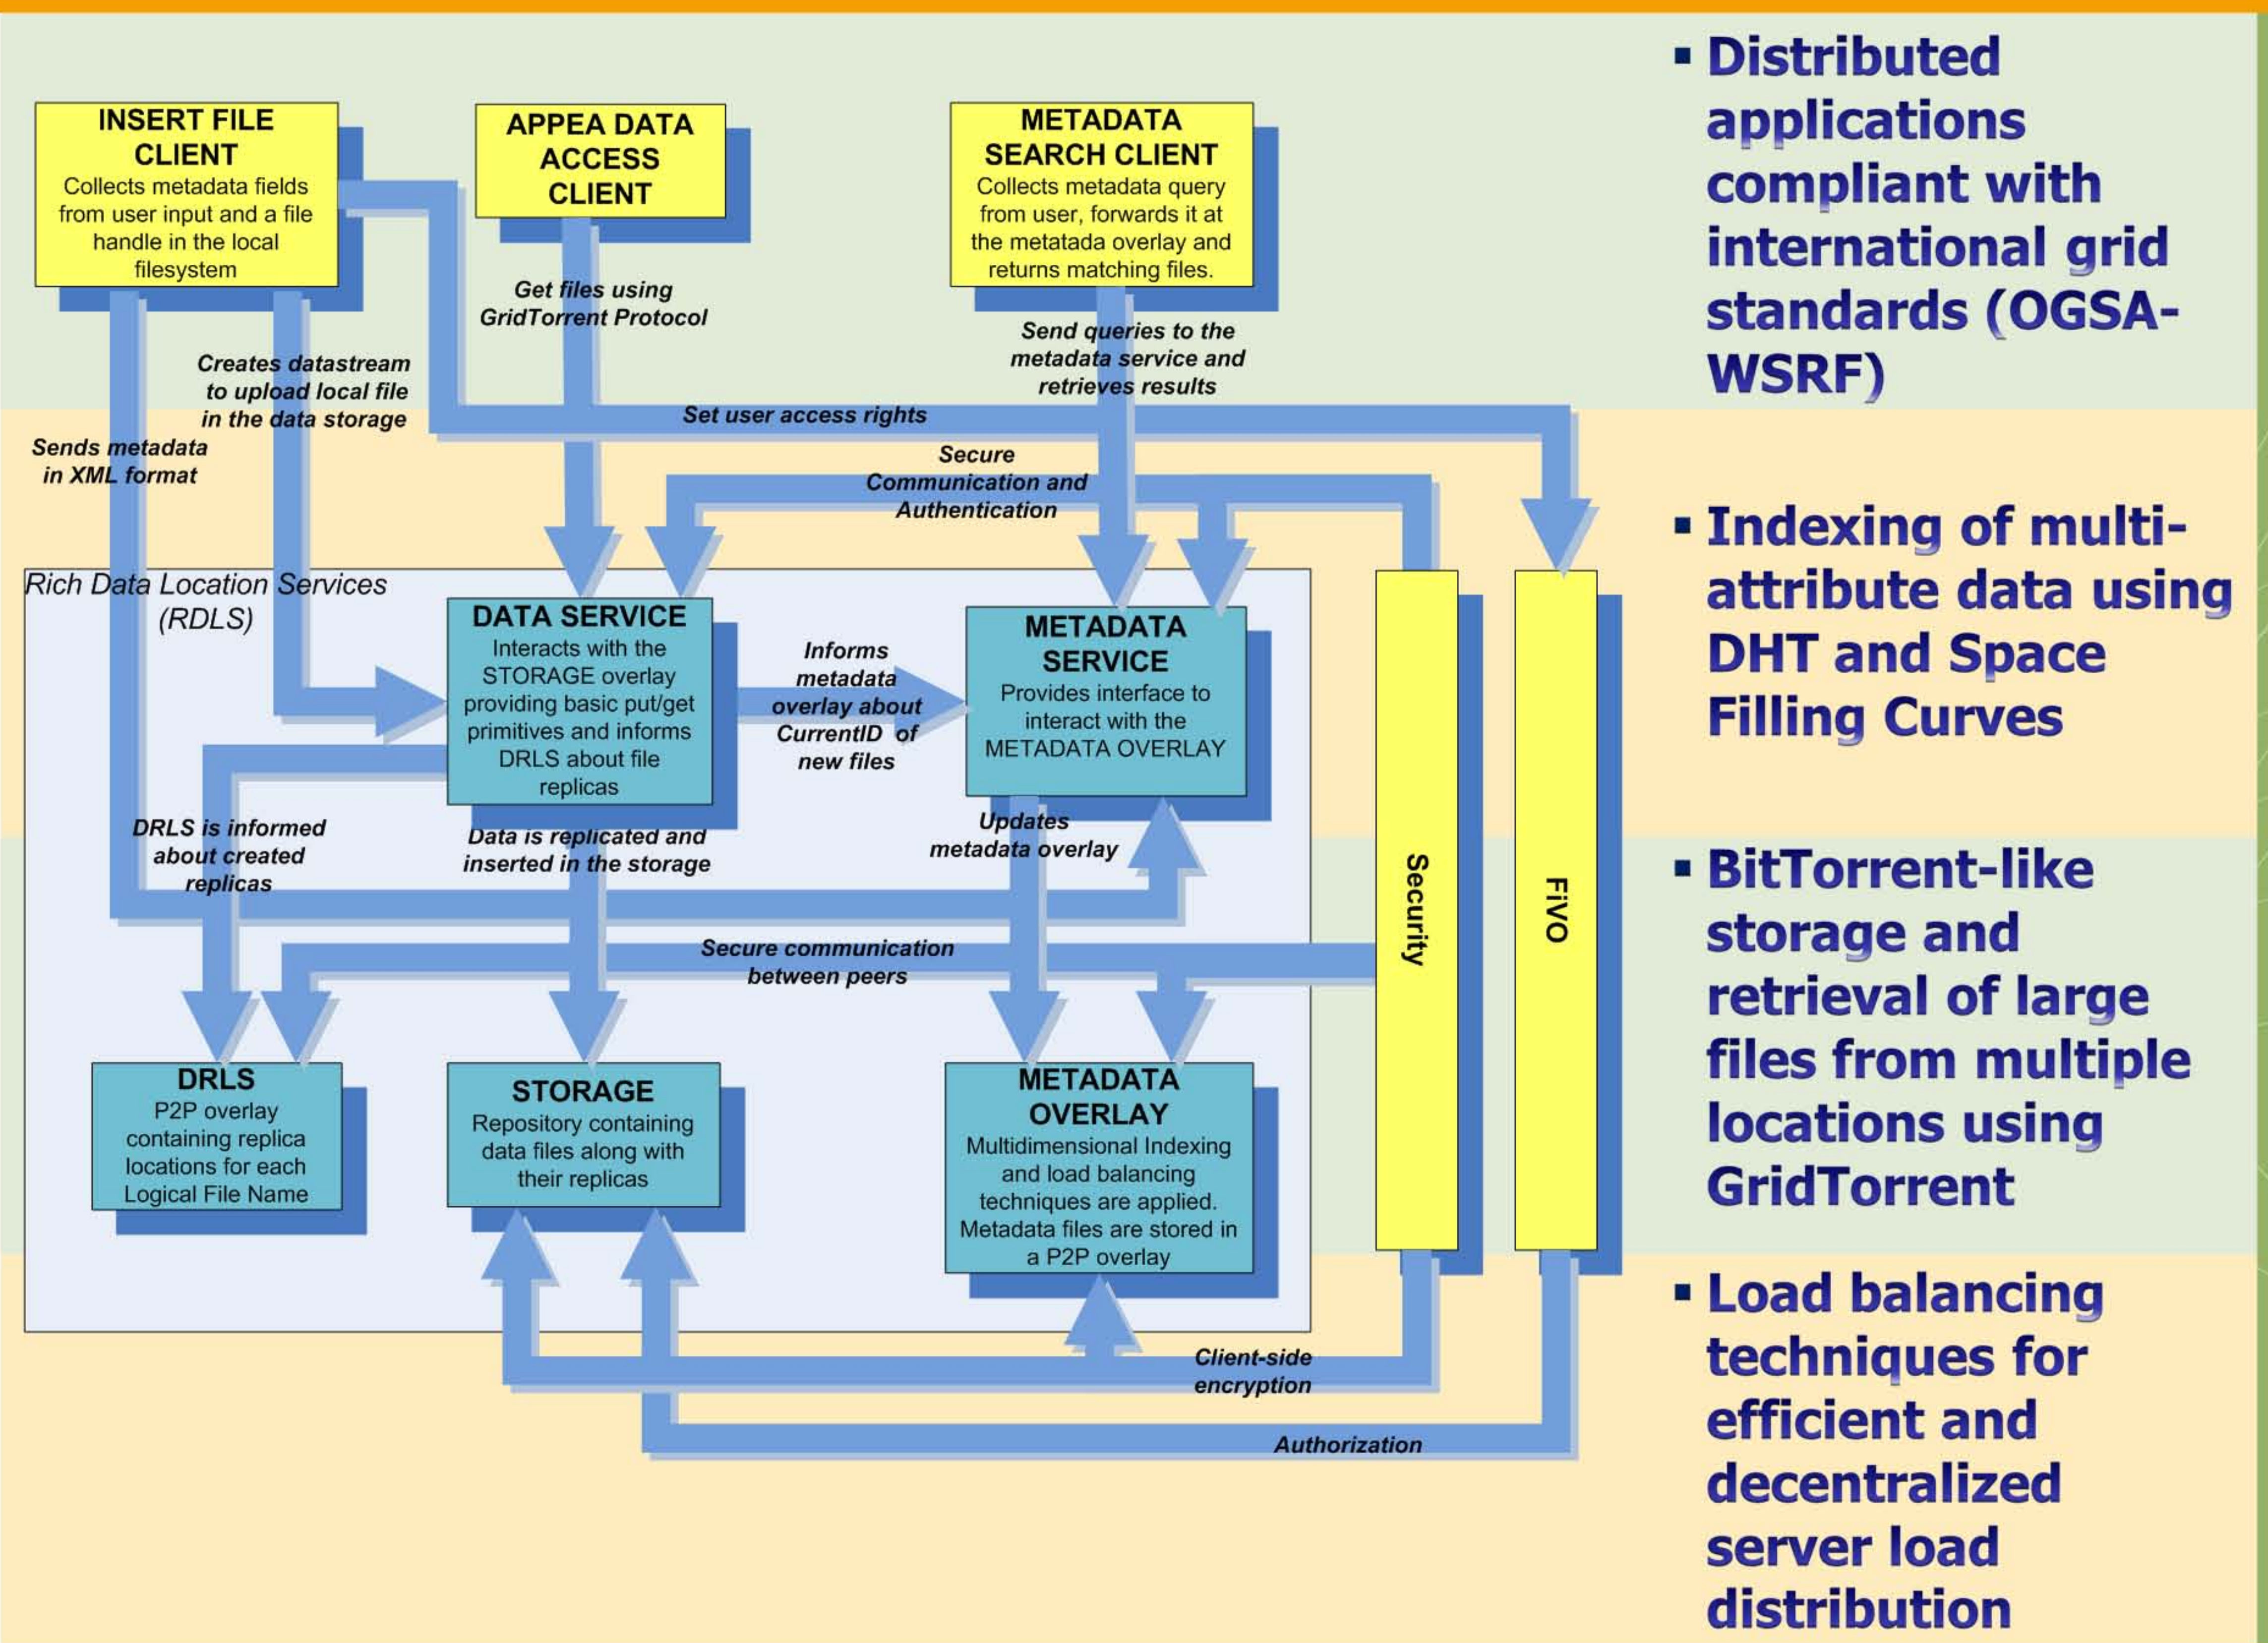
INSERT FILE CLIENT
Collects metadata fields from user input and a file handle in the local filesystem

APPEA DATA ACCESS CLIENT

METADATA SEARCH CLIENT
Collects metadata query from user, forwards it at the metatada overlay and returns matching files.

Get files using GridTorrent Protocol

Creates datastream to upload local file in the data storage

Send queries to the metadata service and retrieves results

Set user access rights

Sends metadata in XML format

Secure Communication and Authentication

Rich Data Location Services (RDLS)

DATA SERVICE
Interacts with the STORAGE overlay providing basic put/get primitives and informs DRLS about file replicas

Informs metadata overlay about CurrentID of new files

METADATA SERVICE
Provides interface to interact with the METADATA OVERLAY

DRLS is informed about created replicas

Data is replicated and inserted in the storage

Updates metadata overlay

Secure communication between peers

Security

FiVO

DRLS
P2P overlay containing replica locations for each Logical File Name

STORAGE
Repository containing data files along with their replicas

METADATA OVERLAY
Multidimensional Indexing and load balancing techniques are applied. Metadata files are stored in a P2P overlay

Client-side encryption

Authorization

▪ Distributed applications compliant with international grid standards (OGSA-WSRF)

▪ Indexing of multi-attribute data using DHT and Space Filling Curves

▪ BitTorrent-like storage and retrieval of large files from multiple locations using GridTorrent

▪ Load balancing techniques for efficient and decentralized server load distribution